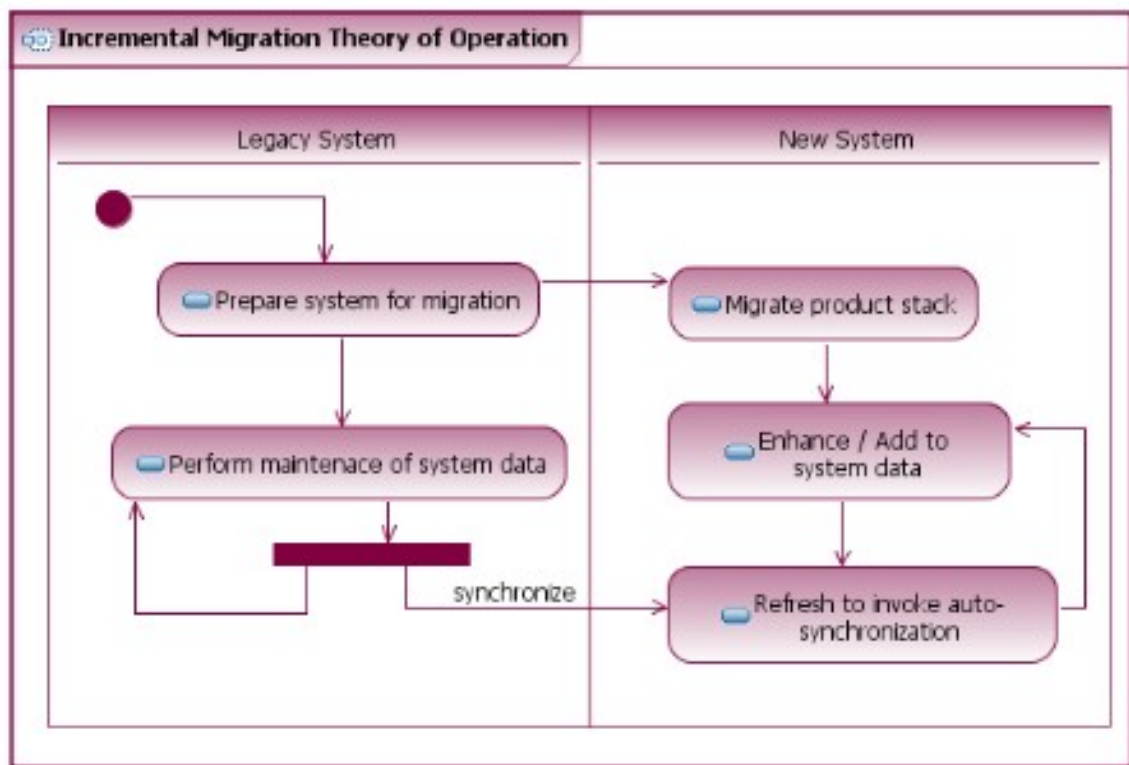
Incremental Migration Theory of Operation

Legacy System

New System

Prepare system for migration

Migrate product stack

Perform maintenace of system data

Enhance / Add to system data

synchronize

Refresh to invoke auto-synchronization